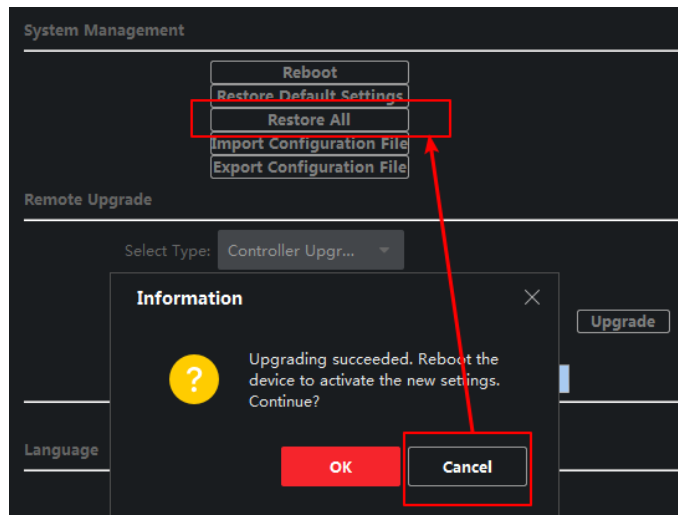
System Management

Reboot

Restore Default Settings

Restore All

Import Configuration File

Export Configuration File

Remote Upgrade

Select Type: Controller Upgr...

Upgrade

Information

Upgrading succeeded. Reboot the device to activate the new settings. Continue?

Language

OK

Cancel